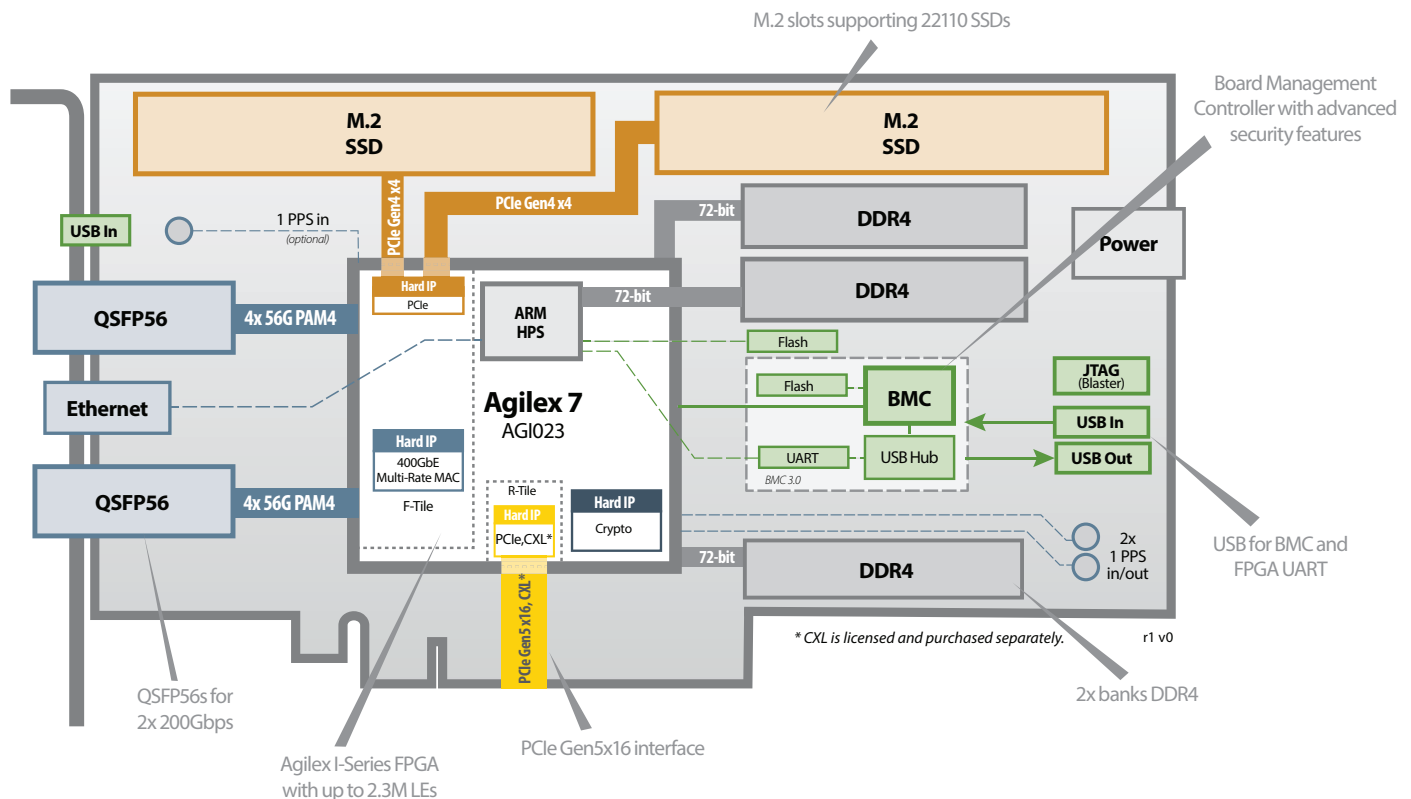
M.2 slots supporting 22110 SSDs

Board Management Controller with advanced security features

M.2
SSD

M.2
SSD

PCIe Gen4 x4

PCIe Gen4 x4

72-bit

DDR4

USB In

1 PPS in
(optional)

Power

Hard IP
PCIe

ARM
HPS

72-bit

DDR4

QSFP56

4x 56G PAM4

Flash

Flash

BMC

JTAG
(Blaster)

Ethernet

Agilex 7
AGI023

USB In

Hard IP
400GbE
Multi-Rate MAC
F-Tile

UART

USB Hub

USB Out

BMC 3.0

QSFP56

4x 56G PAM4

R-Tile
Hard IP
PCIe,CXL*

Hard IP
Crypto

2x
1 PPS
in/out

72-bit

DDR4

PCIe Gen5 x16, CXL*

* CXL is licensed and purchased separately.

r1 v0

USB for BMC and FPGA UART

QSFP56s for 2x 200Gbps

Agilex I-Series FPGA with up to 2.3M LEs

PCIe Gen5x16 interface

2x banks DDR4